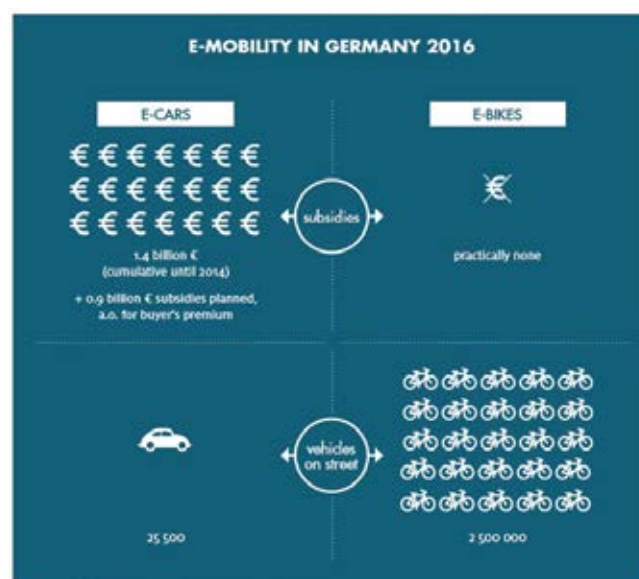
E-MOBILITY IN GERMANY 2016

E-CARS

€ € € € € € €
€ € € € € € €
€ € € € € € €

1.4 billion €
(cumulative until 2014)

+ 0.9 billion € subsidies planned, a.o. for buyer's premium

subsidies

E-BIKES

€

practically none

vehicles on street

25 500

2 500 000